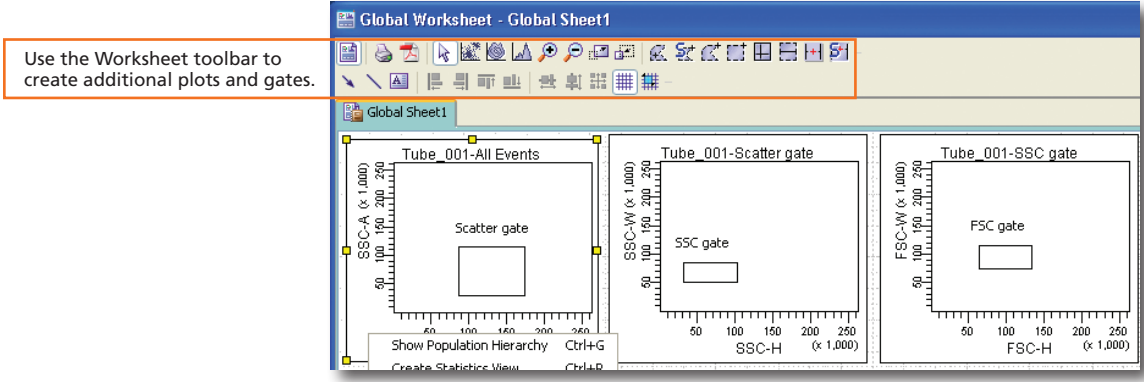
Use the Worksheet toolbar to create additional plots and gates.

Global Worksheet - Global Sheet1

Global Sheet1

Tube_001-All Events

SSC-A (x 1,000)

250
200
150
100
50

Scatter gate

50 100 150 200 250

Show Population Hierarchy Ctrl+G

Create Statistics View Ctrl+R

Tube_001-Scatter gate

SSC-W (x 1,000)

250
200
150
100
50

SSC gate

50 100 150 200 250

SSC-H (x 1,000)

Tube_001-SSC gate

FSC-W (x 1,000)

250
200
150
100
50

FSC gate

50 100 150 200 250

FSC-H (x 1,000)